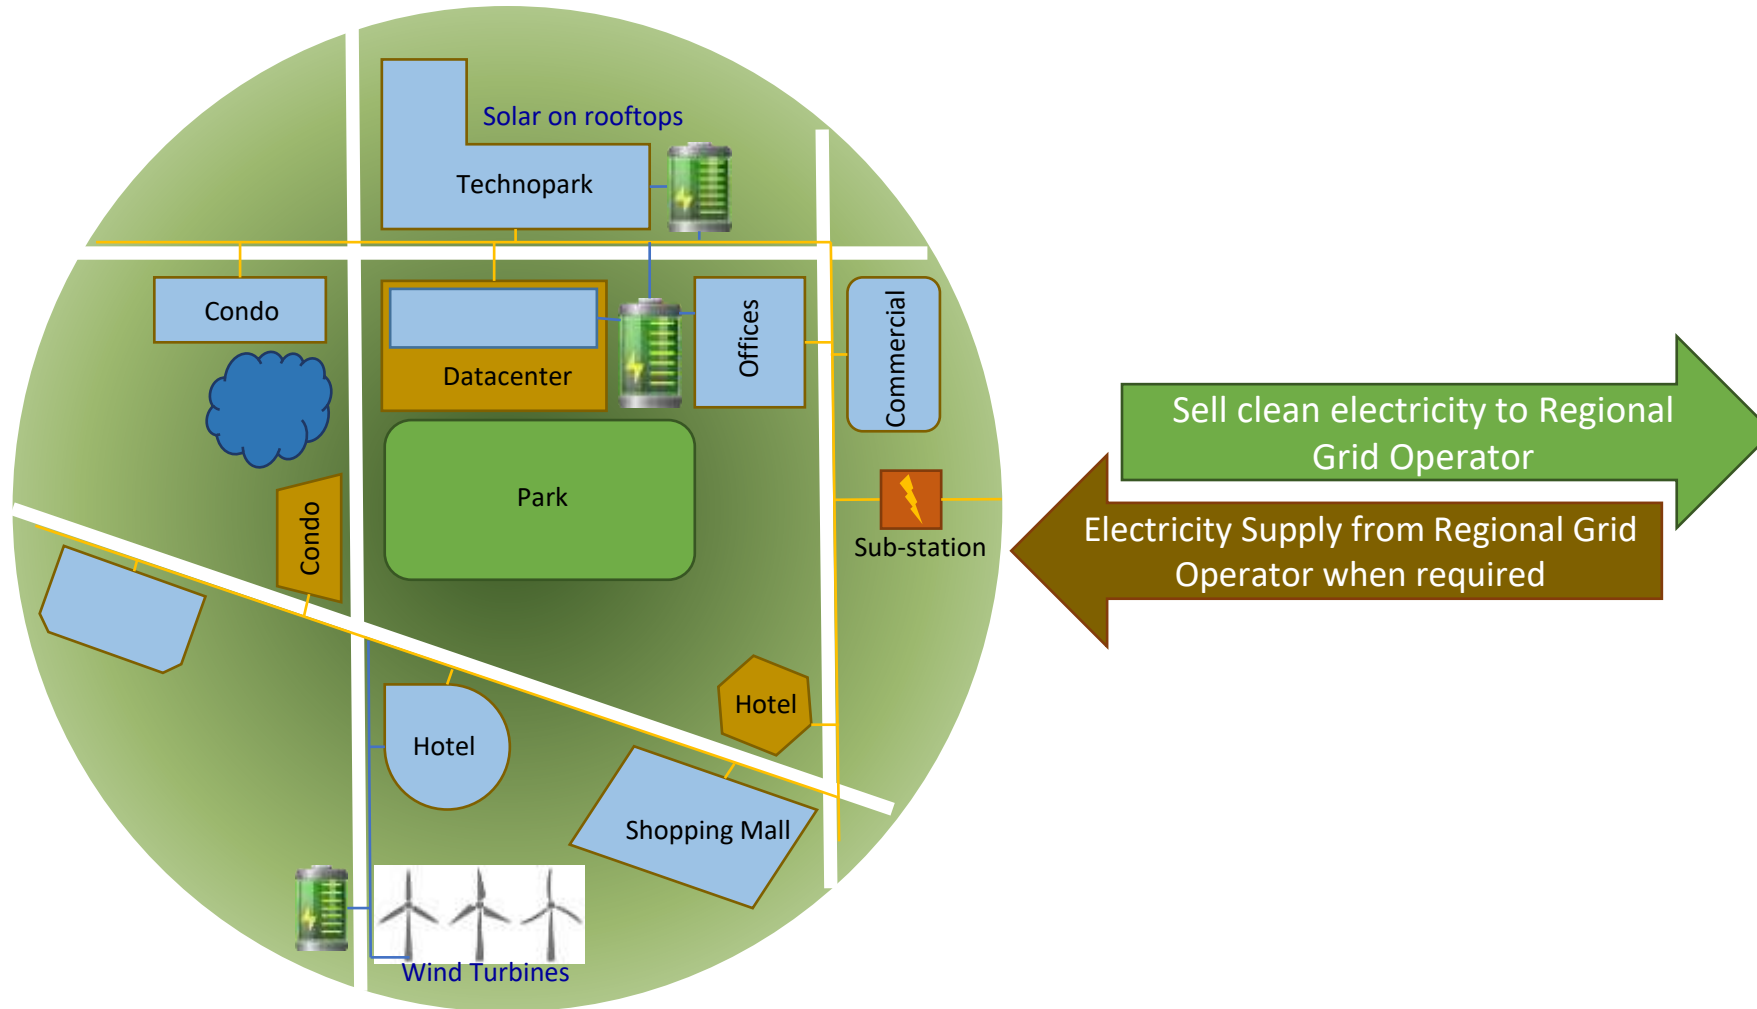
Solar on rooftops

Technopark

Condo

Datacenter

Offices

Commercial

Park

Condo

Sub-station

Sell clean electricity to Regional Grid Operator

Electricity Supply from Regional Grid Operator when required

Hotel

Hotel

Shopping Mall

Wind Turbines